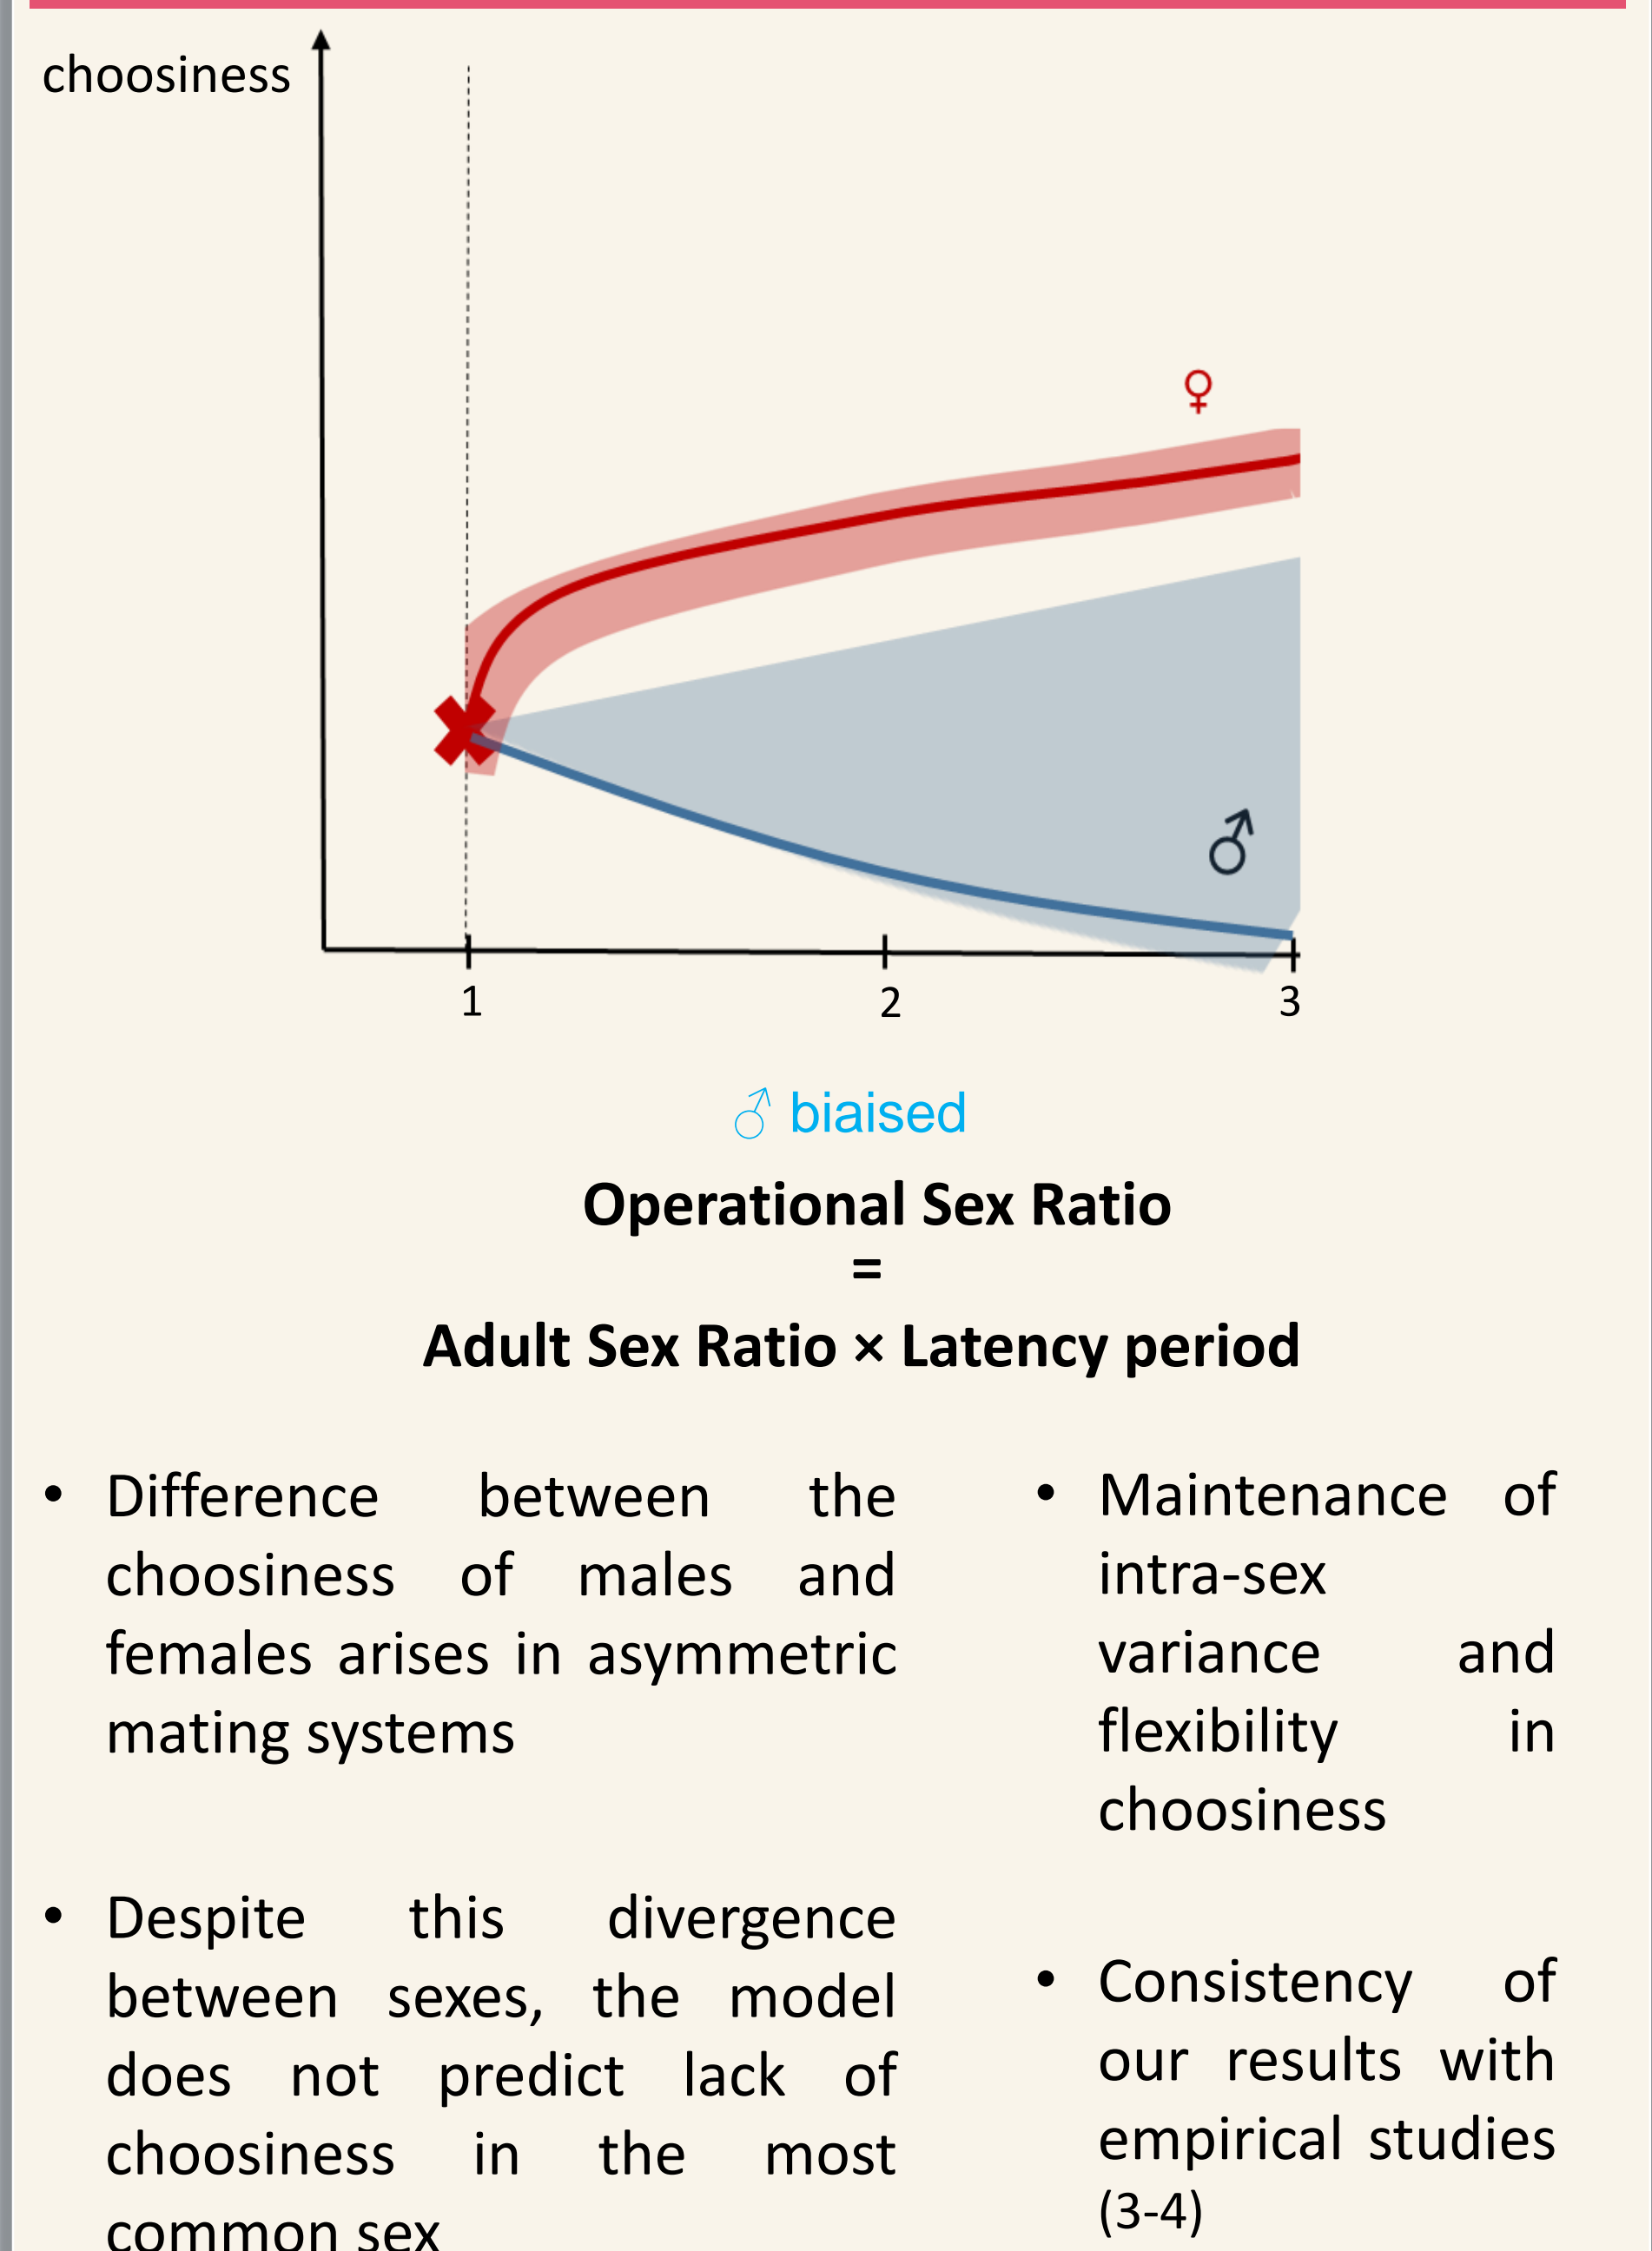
choosiness

♀

♂

1

2

3

♂ biaised

**Operational Sex Ratio**
**=**
**Adult Sex Ratio × Latency period**

• Difference between the choosiness of males and females arises in asymmetric mating systems

• Despite this divergence between sexes, the model does not predict lack of choosiness in the most common sex

• Maintenance of intra-sex variance and flexibility in choosiness

• Consistency of our results with empirical studies (3-4)